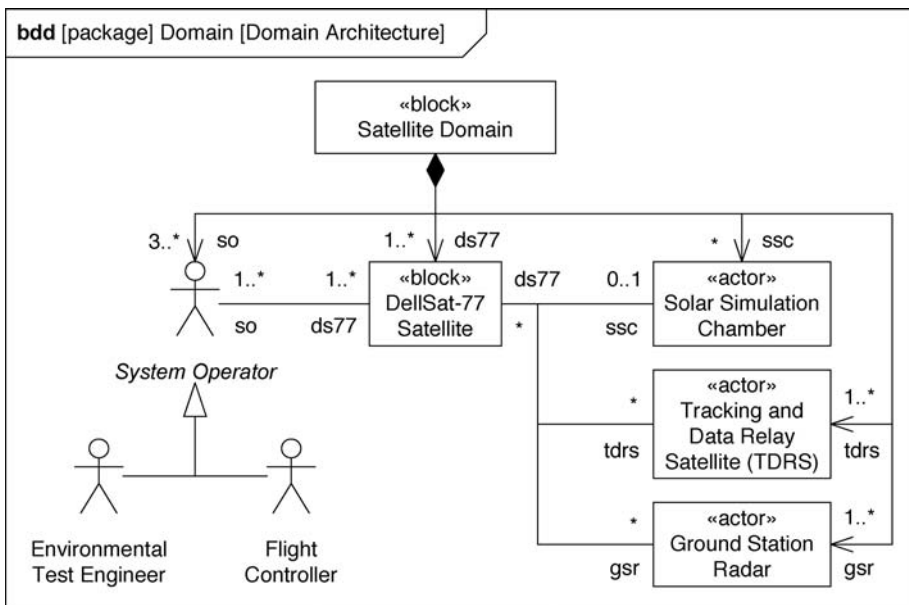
bdd [package] Domain [Domain Architecture]

«block»
Satellite Domain

3..* so

1..* ds77

* ssc

1..* 1..*

so ds77

«block»
DellSat-77
Satellite

ds77 0..1

*

ssc

«actor»
Solar Simulation
Chamber

System Operator

*

tdrs

«actor»
Tracking and
Data Relay
Satellite (TDRS)

1..*

tdrs

*

gsr

«actor»
Ground Station
Radar

1..*

gsr

Environmental
Test Engineer

Flight
Controller